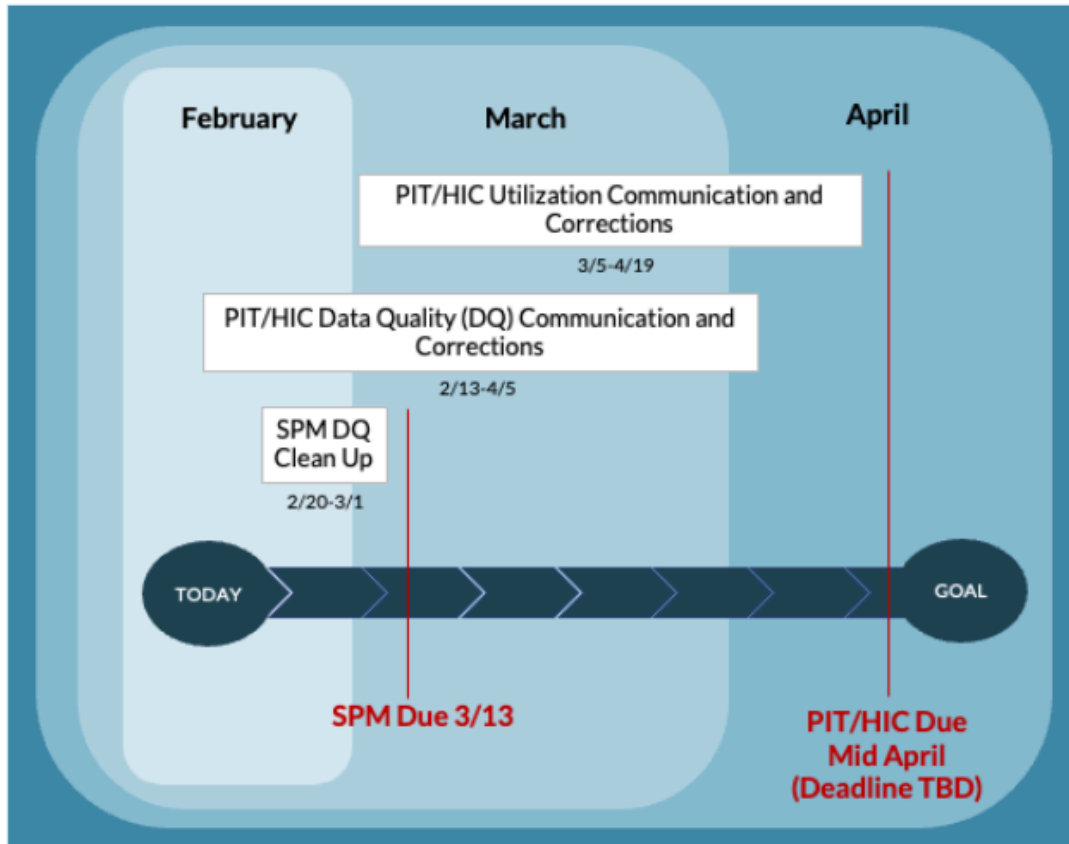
February

March

April

PIT/HIC Utilization Communication and Corrections

3/5-4/19

PIT/HIC Data Quality (DQ) Communication and Corrections

2/13-4/5

SPM DQ Clean Up

2/20-3/1

TODAY

GOAL

SPM Due 3/13

PIT/HIC Due Mid April (Deadline TBD)